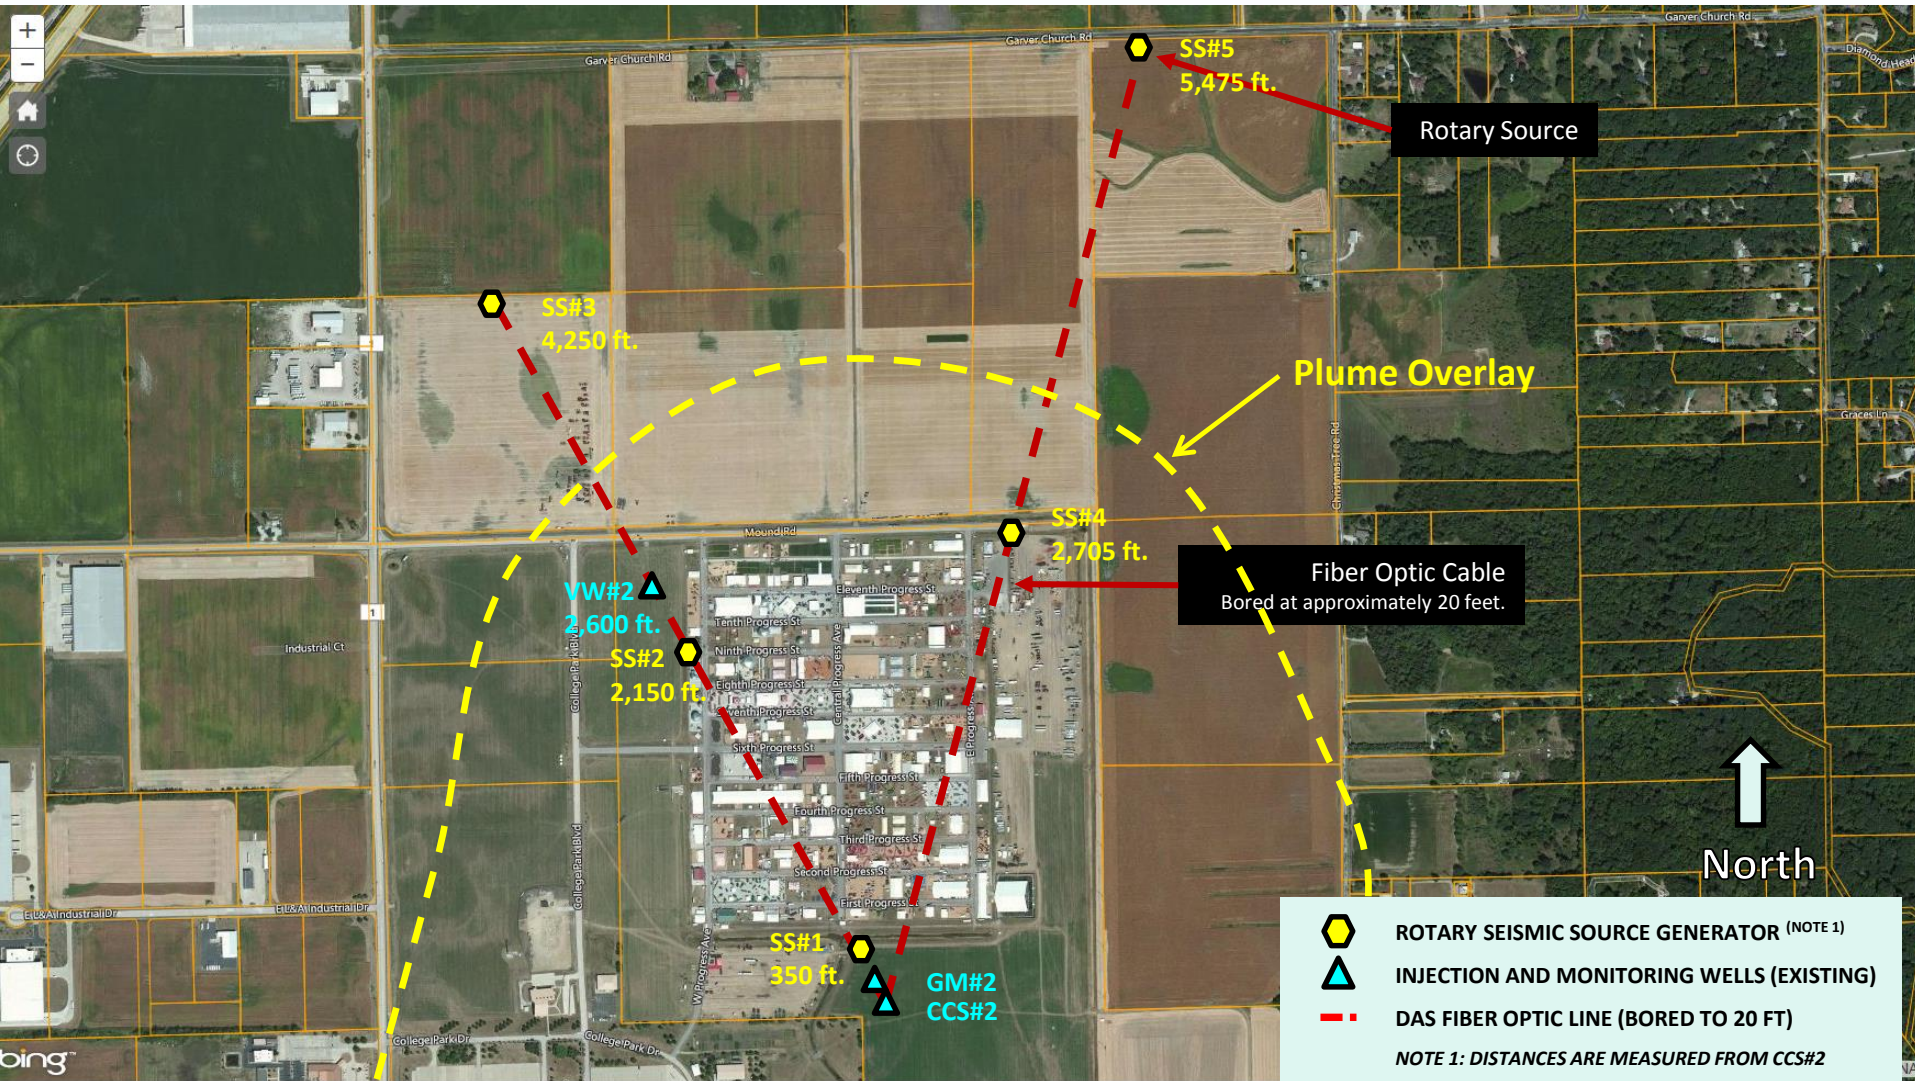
+
−
Garver Church Rd
Garver Church Rd
Garver Church Rd
Diamond Head
SS#5
5,475 ft.
Rotary Source
SS#3
4,250 ft.
Plume Overlay
Graces Ln
Christmas Tree Rd
Mound Rd
SS#4
2,705 ft.
Fiber Optic Cable
Bored at approximately 20 feet.
VW#2
2,600 ft.
Eleventh Progress St
Tenth Progress St
Ninth Progress St
SS#2
2,150 ft.
Eighth Progress St
Seventh Progress St
Sixth Progress St
Fifth Progress St
Fourth Progress St
Third Progress St
Second Progress St
First Progress St
Central Progress Ave
E Progress
Industrial Ct
College Park Blvd
College Park Blvd
W Progress Ave
E L&A Industrial Dr
E L&A Industrial Dr
College Park Dr
College Park Dr
SS#1
350 ft.
GM#2
CCS#2
North
bing
ROTARY SEISMIC SOURCE GENERATOR (NOTE 1)
INJECTION AND MONITORING WELLS (EXISTING)
DAS FIBER OPTIC LINE (BORED TO 20 FT)
NOTE 1: DISTANCES ARE MEASURED FROM CCS#2